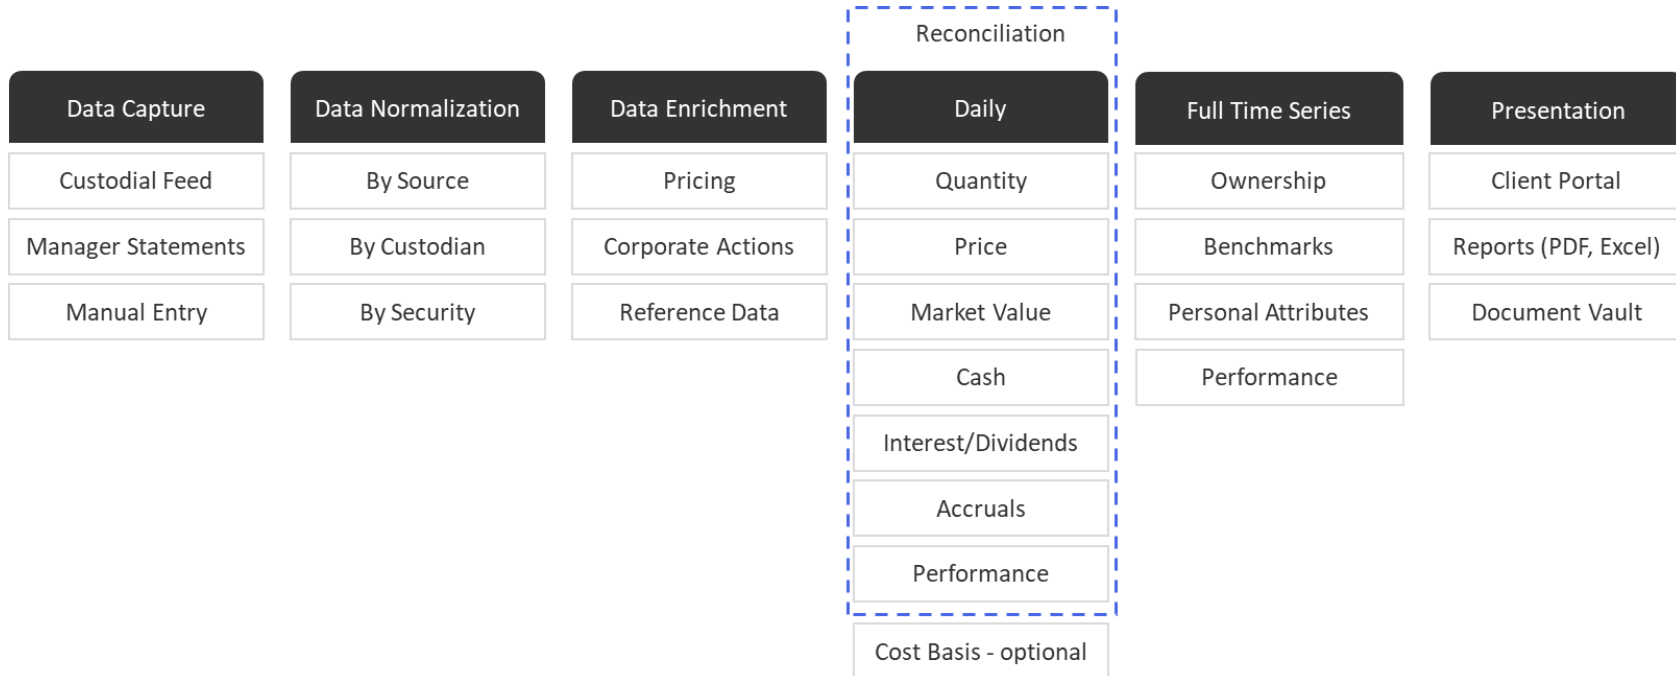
Data Capture
Custodial Feed
Manager Statements
Manual Entry

Data Normalization
By Source
By Custodian
By Security

Data Enrichment
Pricing
Corporate Actions
Reference Data

Reconciliation
Daily
Quantity
Price
Market Value
Cash
Interest/Dividends
Accruals
Performance
Cost Basis - optional

Full Time Series
Ownership
Benchmarks
Personal Attributes
Performance

Presentation
Client Portal
Reports (PDF, Excel)
Document Vault